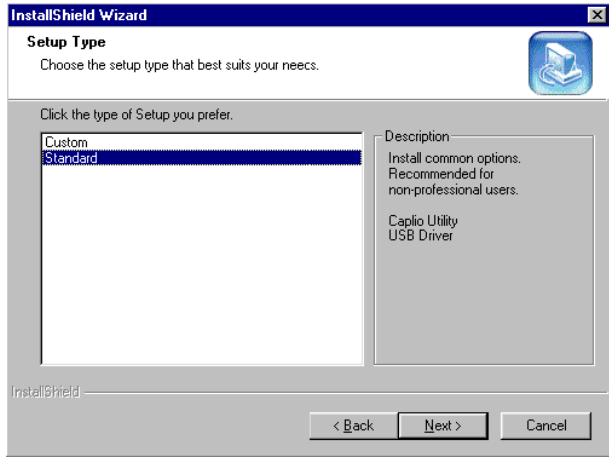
InstallShield Wizard

Setup Type
Choose the setup type that best suits your neecs.

Click the type of Setup you prefer.

Custom
Standard

Description
Install common options. Recommended for non-professional users.

Caplio Utility
USB Driver

InstallShield

< Back
Next >
Cancel